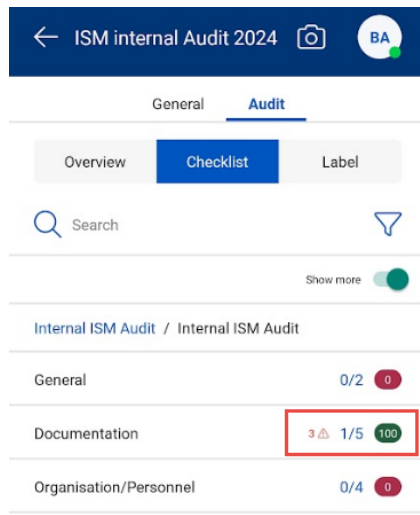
ISM internal Audit 2024

BA

General

Audit

Overview

Checklist

Label

Search

Show more

Internal ISM Audit / Internal ISM Audit

General 0/2 0

Documentation 3 1/5 100

Organisation/Personnel 0/4 0